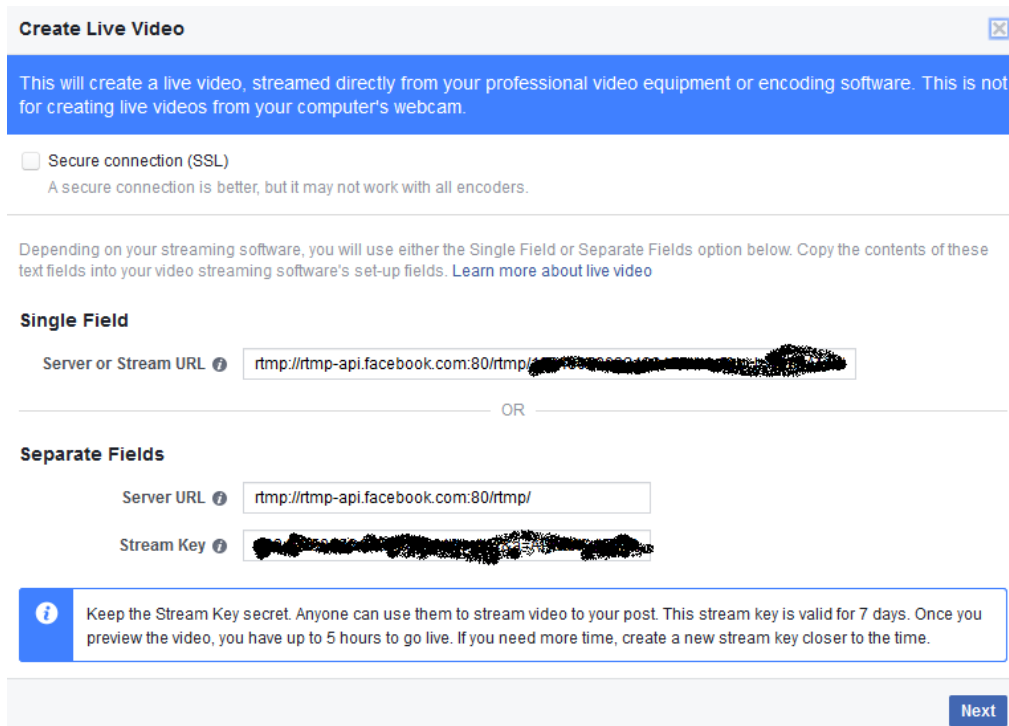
Create Live Video

This will create a live video, streamed directly from your professional video equipment or encoding software. This is not for creating live videos from your computer's webcam.

Secure connection (SSL)
A secure connection is better, but it may not work with all encoders.

Depending on your streaming software, you will use either the Single Field or Separate Fields option below. Copy the contents of these text fields into your video streaming software's set-up fields. Learn more about live video

Single Field

Server or Stream URL rtmp://rtmp-api.facebook.com:80/rtmp/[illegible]

OR

Separate Fields

Server URL rtmp://rtmp-api.facebook.com:80/rtmp/

Stream Key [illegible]

Keep the Stream Key secret. Anyone can use them to stream video to your post. This stream key is valid for 7 days. Once you preview the video, you have up to 5 hours to go live. If you need more time, create a new stream key closer to the time.

Next